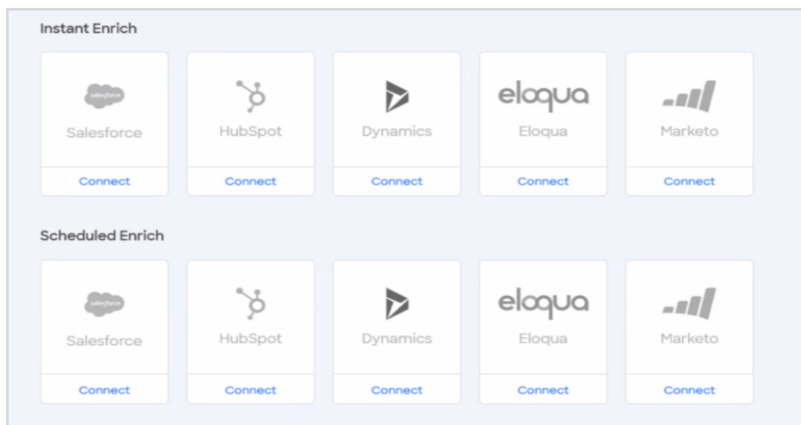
Instant Enrich

salesforce
Salesforce
Connect

HubSpot
Connect

Dynamics
Connect

eloqua
Eloqua
Connect

Marketo
Connect

Scheduled Enrich

salesforce
Salesforce
Connect

HubSpot
Connect

Dynamics
Connect

eloqua
Eloqua
Connect

Marketo
Connect